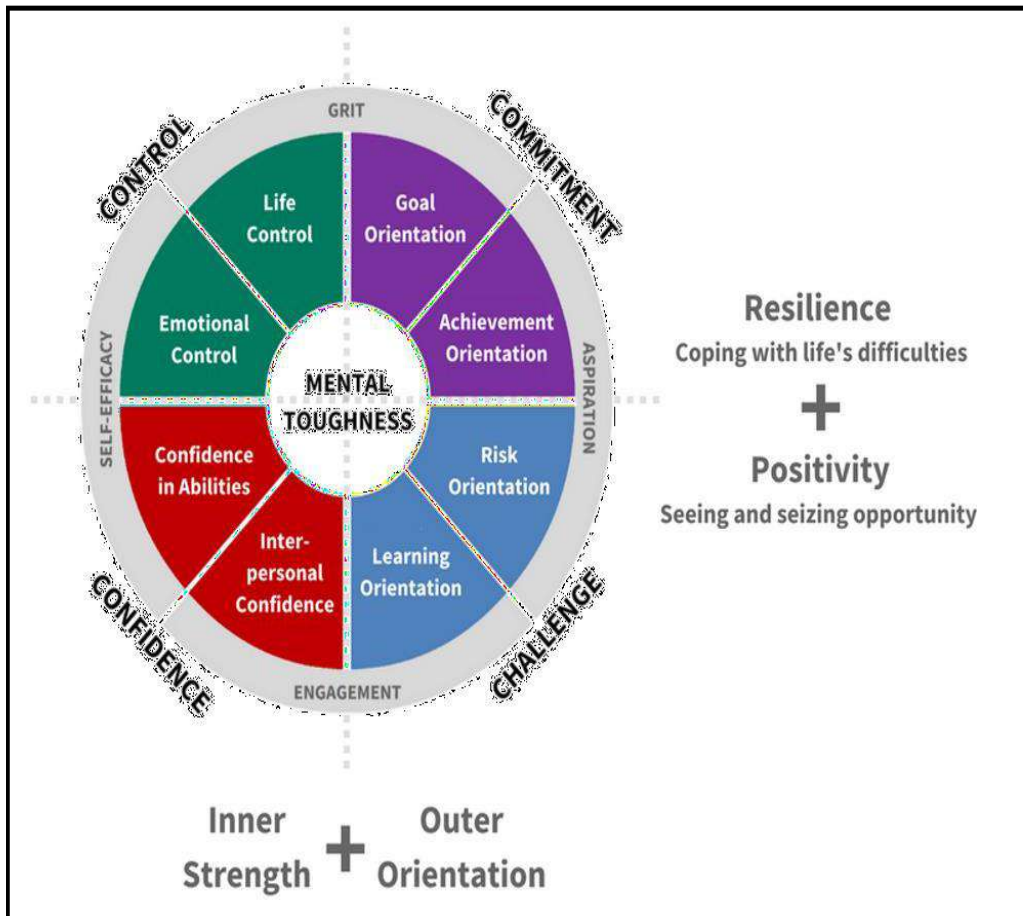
GRIT

CONTROL

COMMITMENT

Life Control

Goal Orientation

Emotional Control

Achievement Orientation

SELF-EFFICACY

ASPIRATION

MENTAL TOUGHNESS

Confidence in Abilities

Risk Orientation

Interpersonal Confidence

Learning Orientation

CONFIDENCE

CHALLENGE

ENGAGEMENT

Resilience
Coping with life's difficulties

+

Positivity
Seeing and seizing opportunity

Inner Strength + Outer Orientation